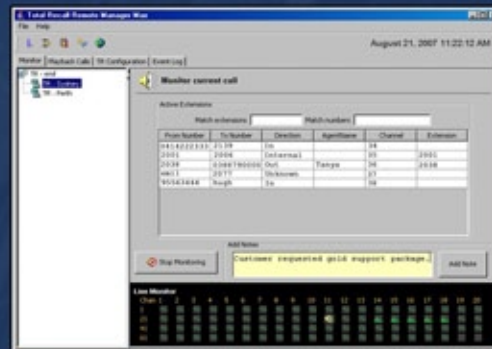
Total Recall Remote Manager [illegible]

File Help

August 21, 2007 11:22:12 AM

Monitor | Playback Calls | TR Configuration | Event Log

TR - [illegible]
TR - Sydney
TR - Perth

Monitor current call

Active Extensions

Match extensions: Match numbers:

| From Number | To Number | Direction | AgentName | Channel | Extension |
|---|---|---|---|---|---|
| 0414222333 | 2038 | In | | 34 | |
| 2001 | 2006 | Internal | | 35 | 2001 |
| 2038 | 0398780000 | Out | Tanya | 36 | 2038 |
| 4801 | 2077 | Unknown | | 37 | |
| 95563488 | Hugh | In | | 38 | |

Add Notes

Stop Monitoring

Customer requested gold support package.

Add Note

Line Monitor

Chan 1 2 3 4 5 6 7 8 9 10 11 12 13 14 15 16 17 18 19 20